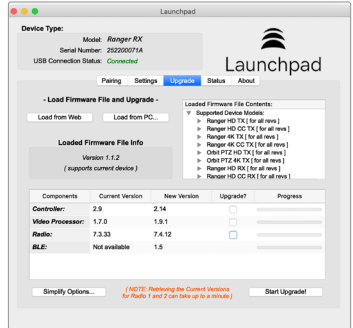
Launchpad

Device Type:
Model: Ranger RX
Serial Number: 252200071A
USB Connection Status: Connected

Launchpad

Pairing | Settings | Upgrade | Status | About

- Load Firmware File and Upgrade -

Load from Web | Load from PC...

Loaded Firmware File Info
Version 1.1.2
( supports current device )

Loaded Firmware File Contents:
Supported Device Models:
Ranger HD TX [ for all revs ]
Ranger HD CC TX [ for all revs ]
Ranger 4K TX [ for all revs ]
Ranger 4K CC TX [ for all revs ]
Orbit PTZ HD TX [ for all revs ]
Orbit PTZ 4K TX [ for all revs ]
Ranger HD RX [ for all revs ]
Ranger HD CC RX [ for all revs ]

| Components | Current Version | New Version | Upgrade? | Progress |
|---|---|---|---|---|
| Controller: | 2.9 | 2.14 | | |
| Video Processor: | 1.7.0 | 1.9.1 | | |
| Radio: | 7.3.33 | 7.4.12 | | |
| BLE: | Not available | 1.5 | | |

Simplify Options...

( NOTE: Retrieving the Current Versions for Radio 1 and 2 can take up to a minute )

Start Upgrade!